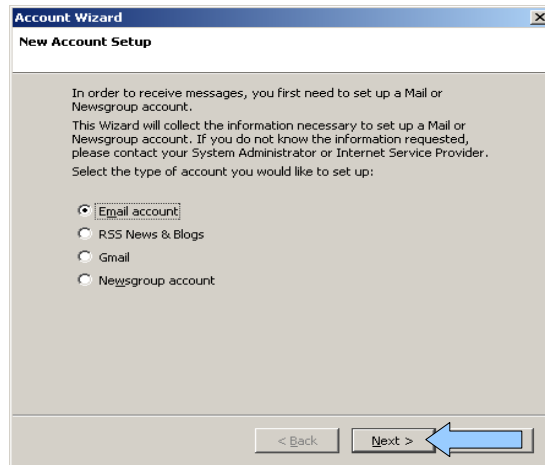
Account Wizard

New Account Setup

In order to receive messages, you first need to set up a Mail or Newsgroup account.

This Wizard will collect the information necessary to set up a Mail or Newsgroup account. If you do not know the information requested, please contact your System Administrator or Internet Service Provider.

Select the type of account you would like to set up:

Email account

RSS News & Blogs

Gmail

Newsgroup account

< Back

Next >